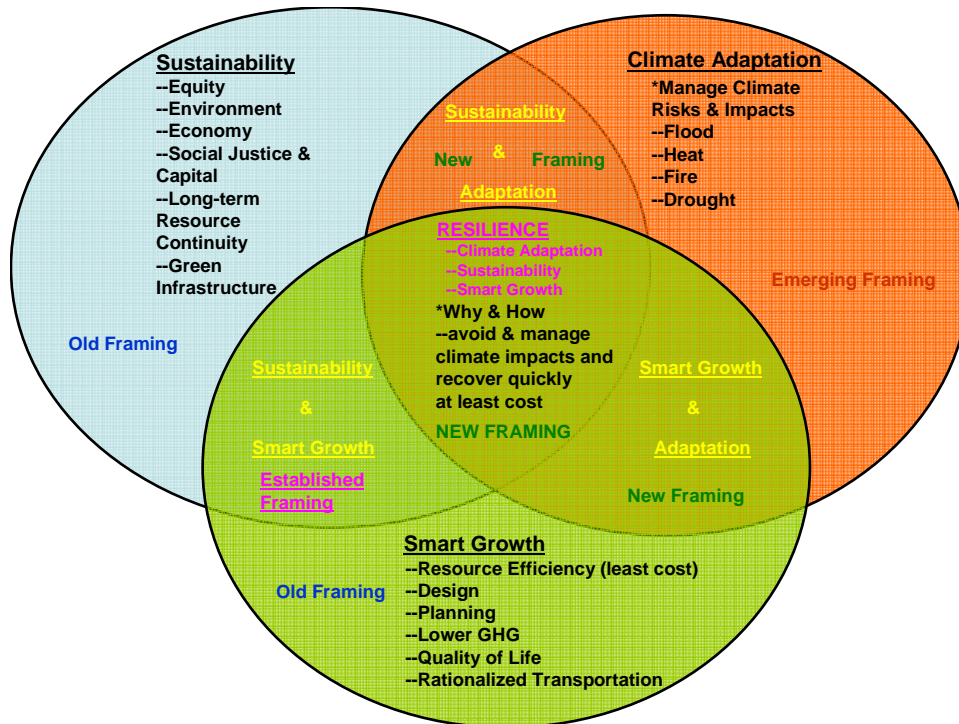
Sustainability
--Equity
--Environment
--Economy
--Social Justice & Capital
--Long-term Resource Continuity
--Green Infrastructure

Old Framing

Climate Adaptation
*Manage Climate Risks & Impacts
--Flood
--Heat
--Fire
--Drought

Emerging Framing

Sustainability & Adaptation
New Framing

RESILIENCE
--Climate Adaptation
--Sustainability
--Smart Growth
*Why & How
--avoid & manage climate impacts and recover quickly at least cost
NEW FRAMING

Sustainability & Smart Growth
Established Framing

Smart Growth & Adaptation
New Framing

Smart Growth
--Resource Efficiency (least cost)
--Design
--Planning
--Lower GHG
--Quality of Life
--Rationalized Transportation

Old Framing